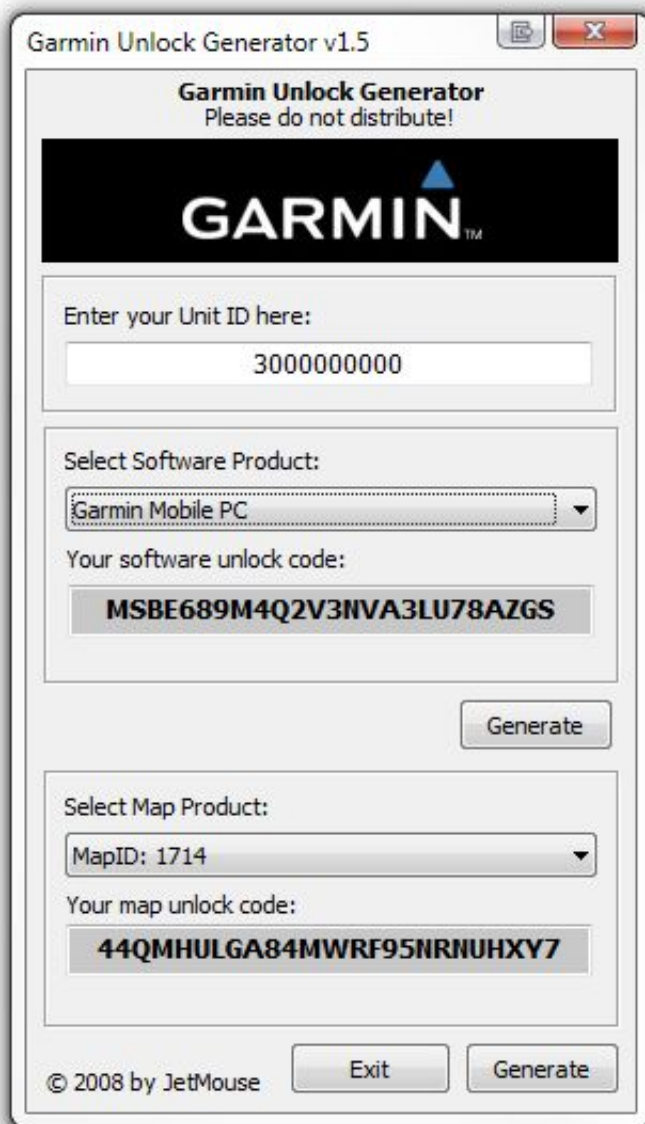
Garmin Unlock Generator v1.5

Garmin Unlock Generator
Please do not distribute!

GARMIN™

Enter your Unit ID here:

3000000000

Select Software Product:

Garmin Mobile PC

Your software unlock code:

MSBE689M4Q2V3NVA3LU78AZGS

Generate

Select Map Product:

MapID: 1714

Your map unlock code:

44QMHULGA84MWRF95NRNUHXY7

© 2008 by JetMouse

Exit

Generate